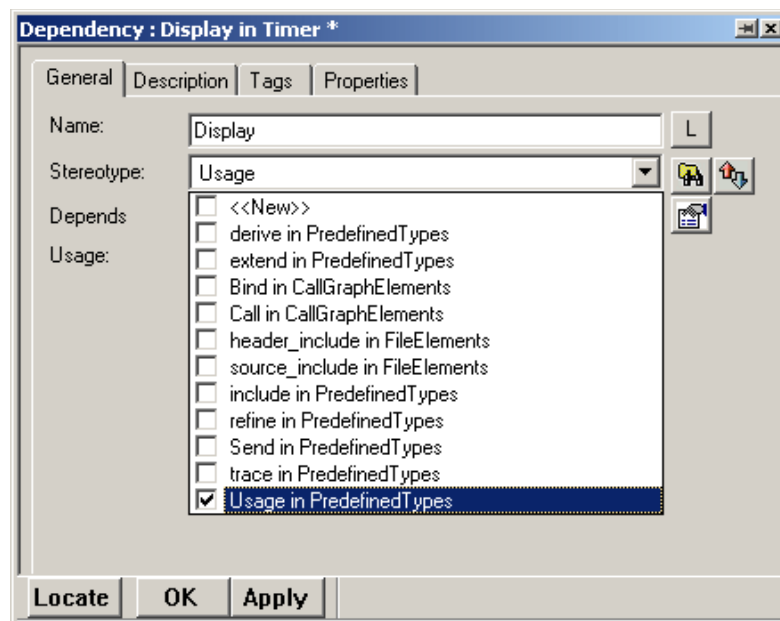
Dependency : Display in Timer *

General | Description | Tags | Properties

Name: Display L

Stereotype: Usage

Depends

Usage:

<<New>>
derive in PredefinedTypes
extend in PredefinedTypes
Bind in CallGraphElements
Call in CallGraphElements
header_include in FileElements
source_include in FileElements
include in PredefinedTypes
refine in PredefinedTypes
Send in PredefinedTypes
trace in PredefinedTypes
Usage in PredefinedTypes

Locate OK Apply